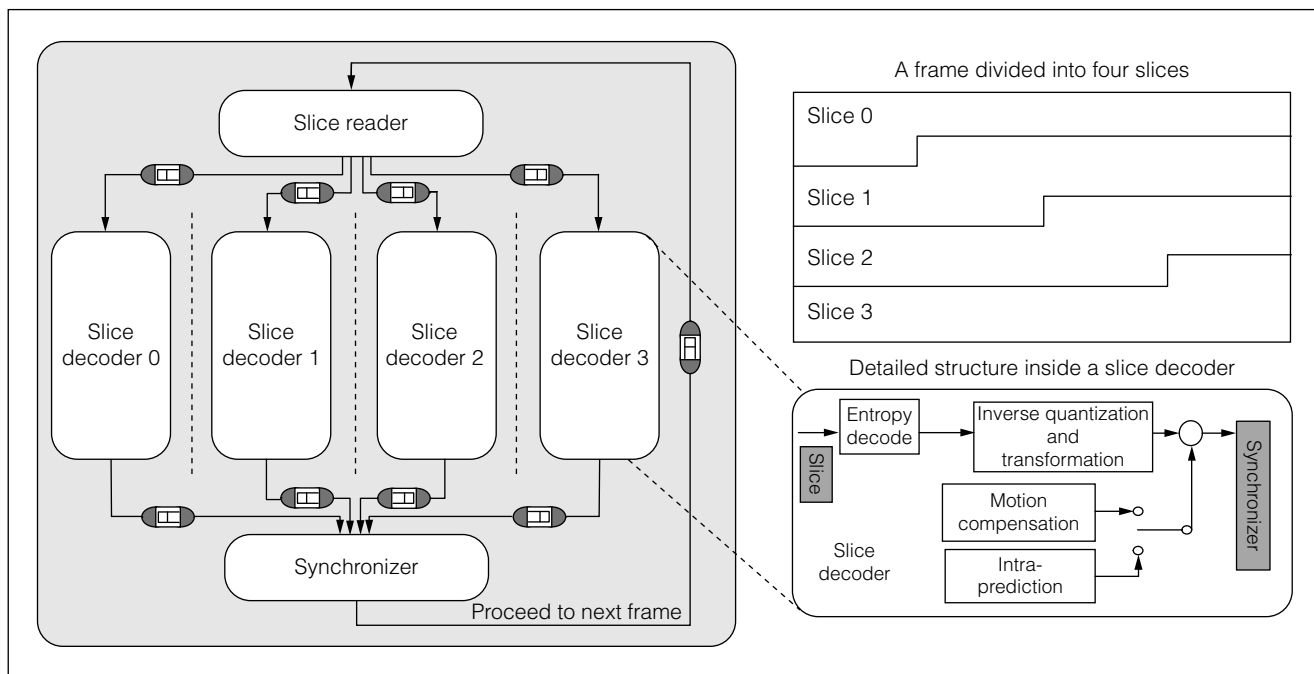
Slice reader

Slice decoder 0

Slice decoder 1

Slice decoder 2

Slice decoder 3

Synchronizer

Proceed to next frame

A frame divided into four slices

Slice 0

Slice 1

Slice 2

Slice 3

Detailed structure inside a slice decoder

Slice

Entropy decode

Inverse quantization and transformation

Synchronizer

Motion compensation

Slice decoder

Intra-prediction